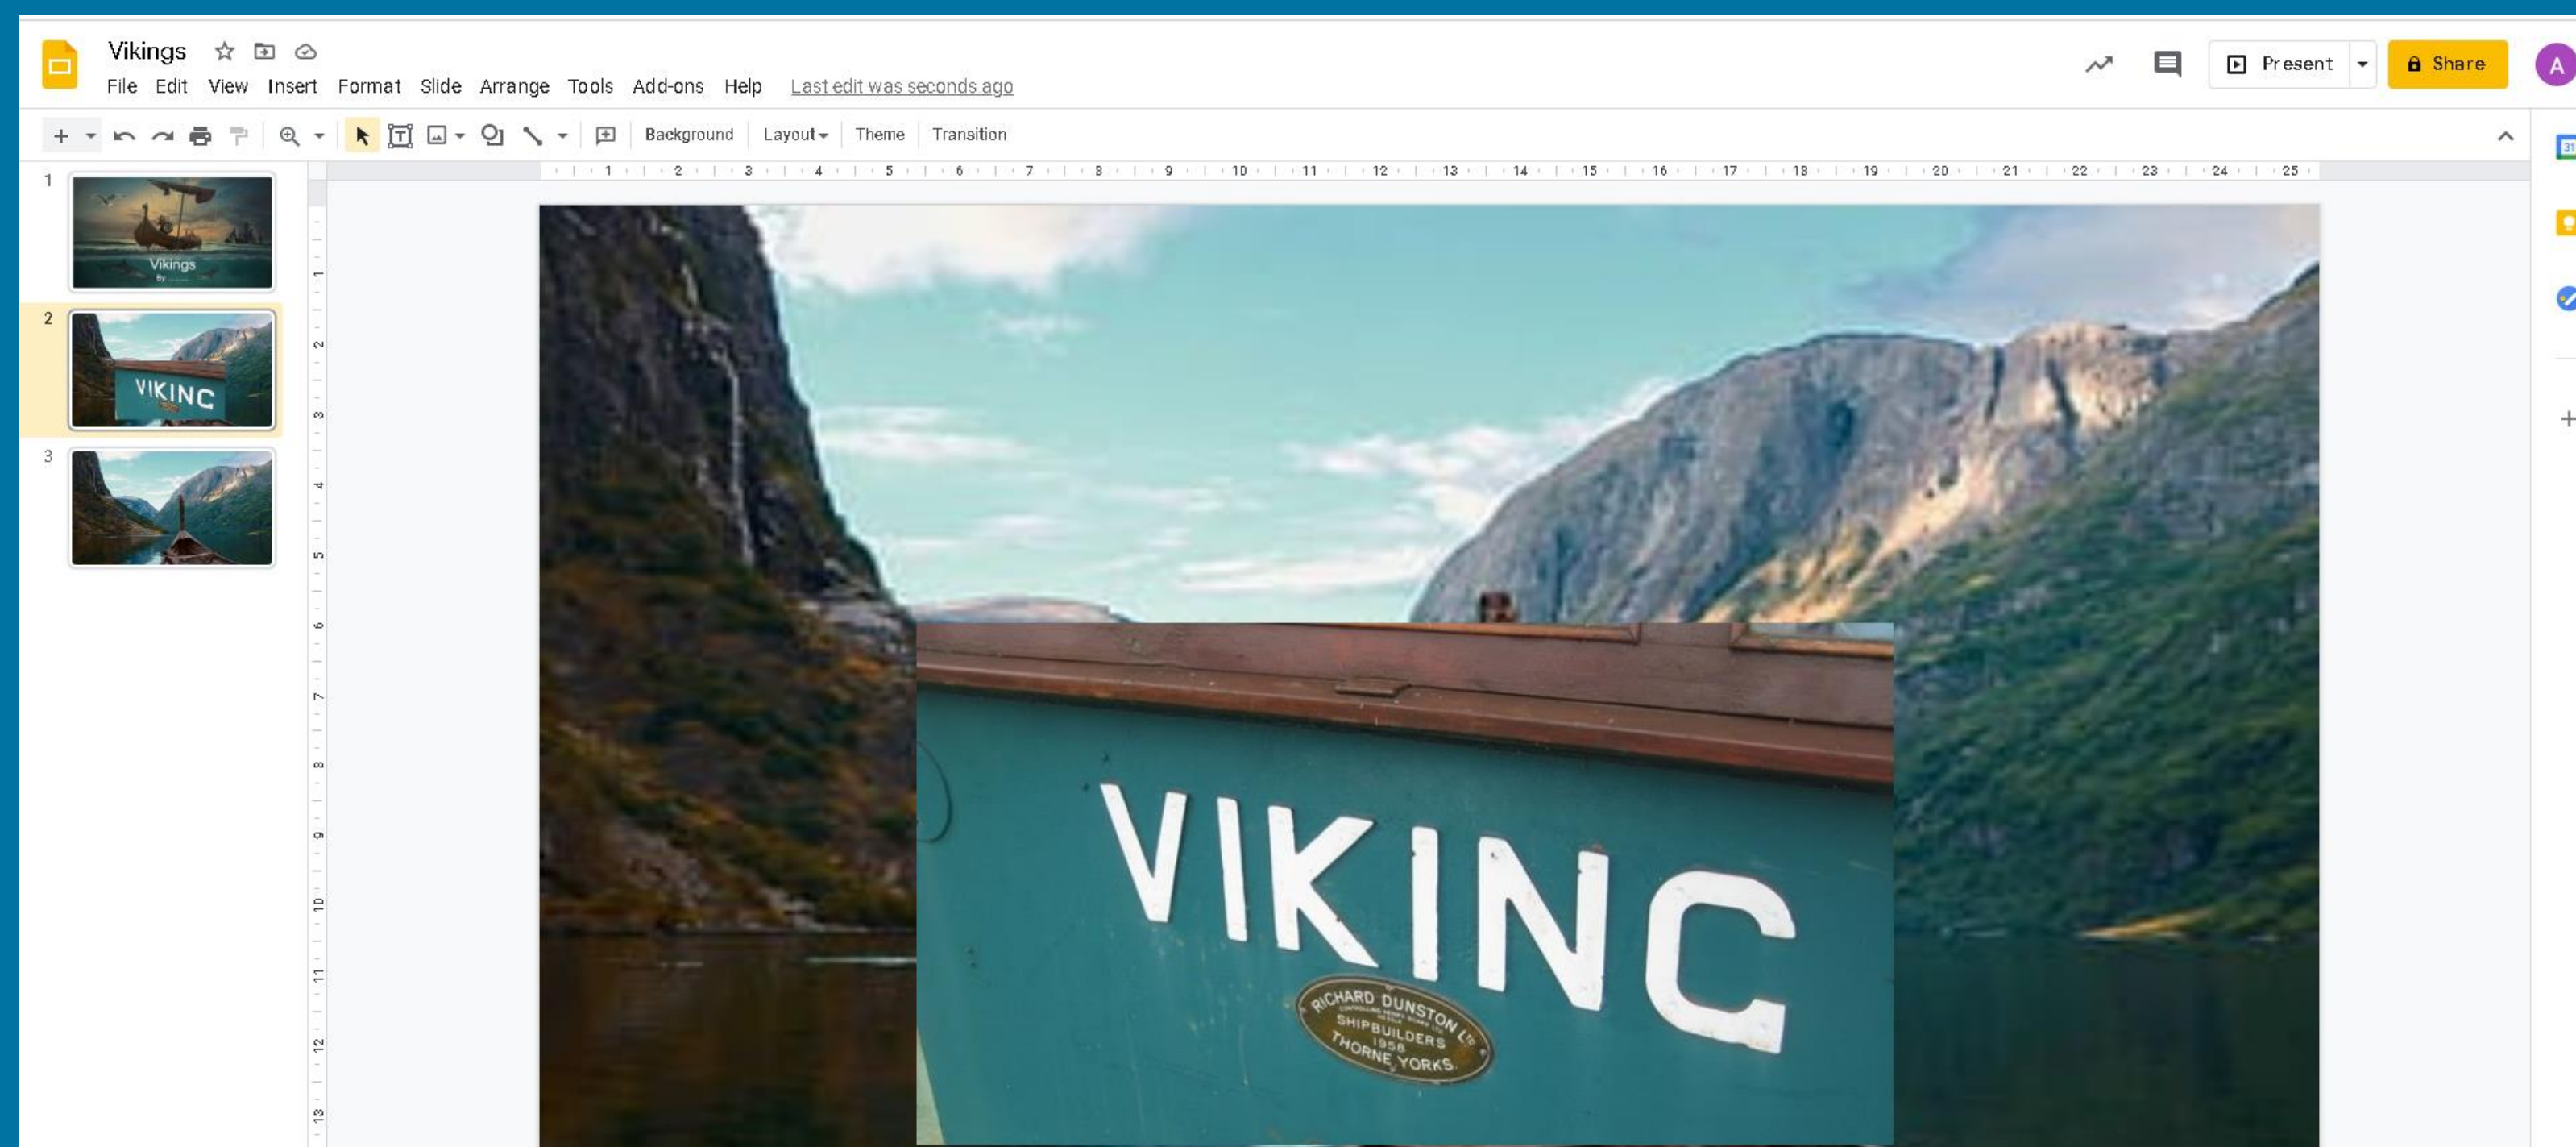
Vikings

File Edit View Insert Format Slide Arrange Tools Add-ons Help Last edit was seconds ago

Present Share A

Background Layout Theme Transition

1 2 3 4 5 6 7 8 9 10 11 12 13 14 15 16 17 18 19 20 21 22 23 24 25

1

Vikings

2

VIKING

3

VIKING

RICHARD DUNSTON LTD
SHIPBUILDERS
1958
THORNE YORKS